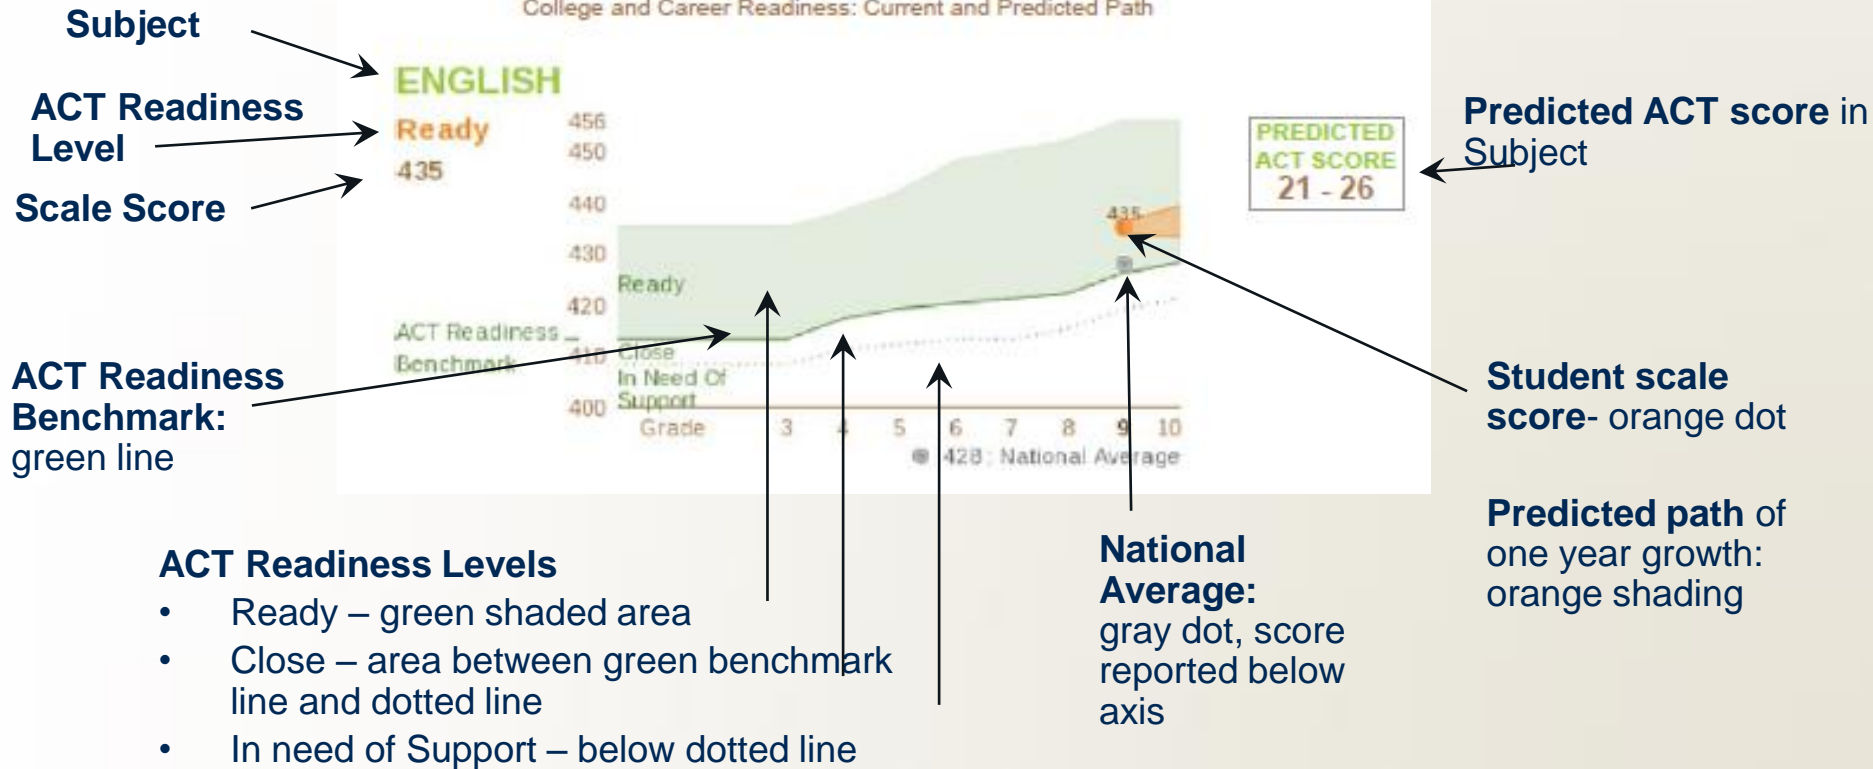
College and Career Readiness: Current and Predicted Path

Subject

ENGLISH

ACT Readiness Level

Ready

435

Scale Score

456
450
440
430
420
410
400

Ready

ACT Readiness Benchmark

Close

In Need Of Support

Grade 3 4 5 6 7 8 9 10

435

428 : National Average

PREDICTED ACT SCORE 21 - 26

**Predicted ACT score** in Subject

**ACT Readiness Benchmark:** green line

**Student scale score**- orange dot

**Predicted path** of one year growth: orange shading

**National Average:** gray dot, score reported below axis

**ACT Readiness Levels**
- Ready – green shaded area
- Close – area between green benchmark line and dotted line
- In need of Support – below dotted line